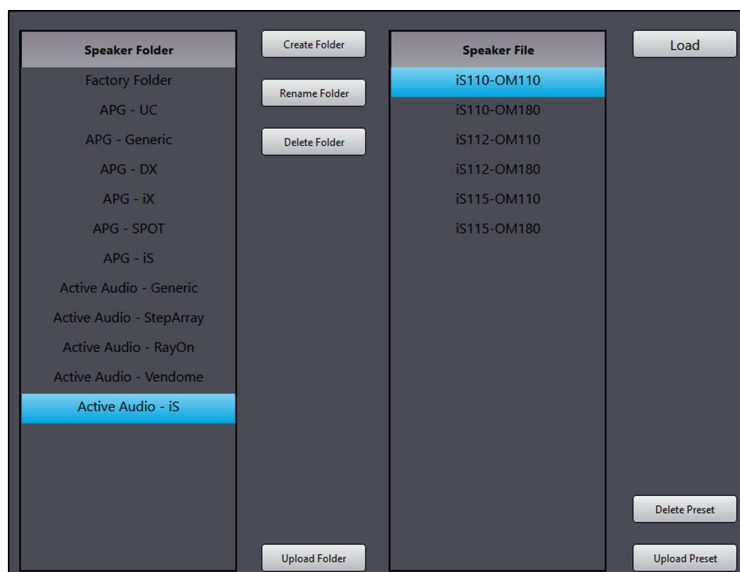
Speaker Folder

Factory Folder
APG - UC
APG - Generic
APG - DX
APG - iX
APG - SPOT
APG - iS
Active Audio - Generic
Active Audio - StepArray
Active Audio - RayOn
Active Audio - Vendome
Active Audio - iS

Create Folder
Rename Folder
Delete Folder
Upload Folder

Speaker File

iS110-OM110
iS110-OM180
iS112-OM110
iS112-OM180
iS115-OM110
iS115-OM180

Load
Delete Preset
Upload Preset